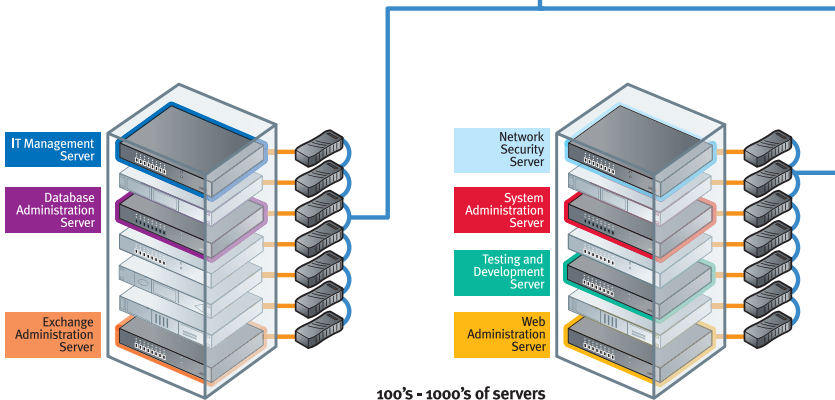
IT Management Server

Database Administration Server

Exchange Administration Server

Network Security Server

System Administration Server

Testing and Development Server

Web Administration Server

100's - 1000's of servers